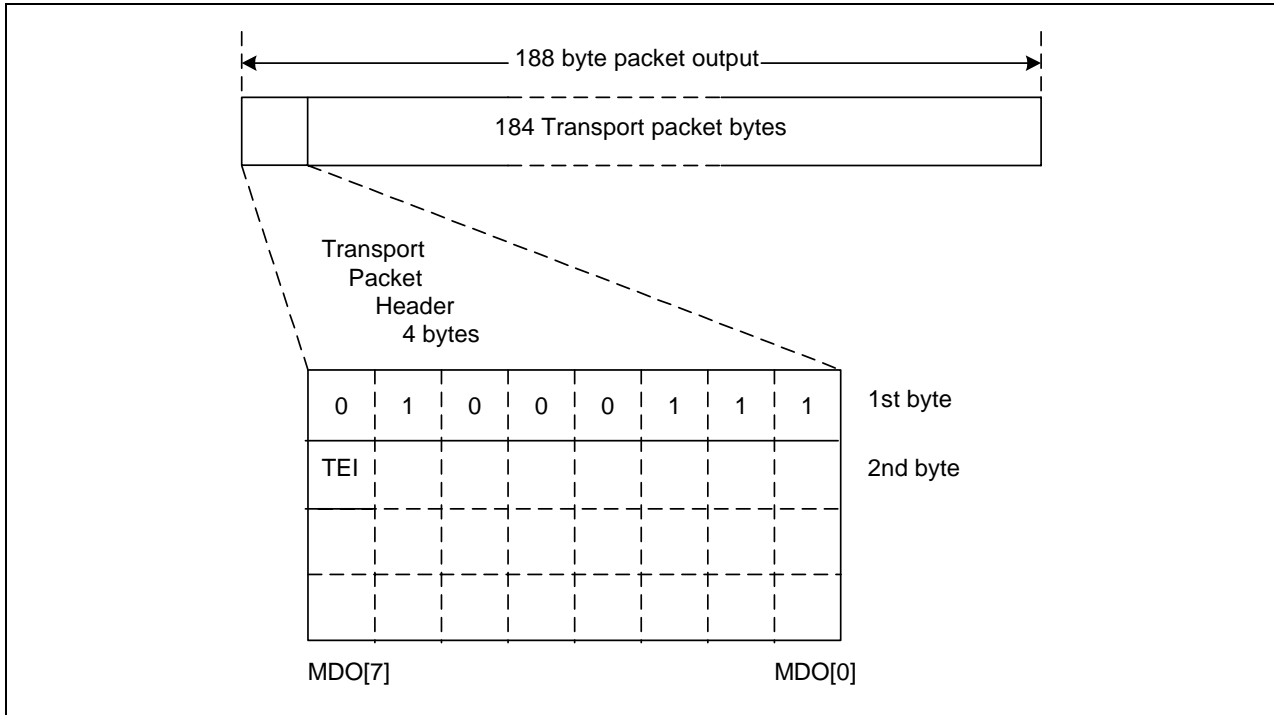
188 byte packet output

184 Transport packet bytes

Transport Packet Header 4 bytes

| 0 | 1 | 0 | 0 | 0 | 1 | 1 | 1 |
|---|---|---|---|---|---|---|---|
| TEI | | | | | | | |
| | | | | | | | |
| | | | | | | | |

1st byte

2nd byte

MDO[7]

MDO[0]